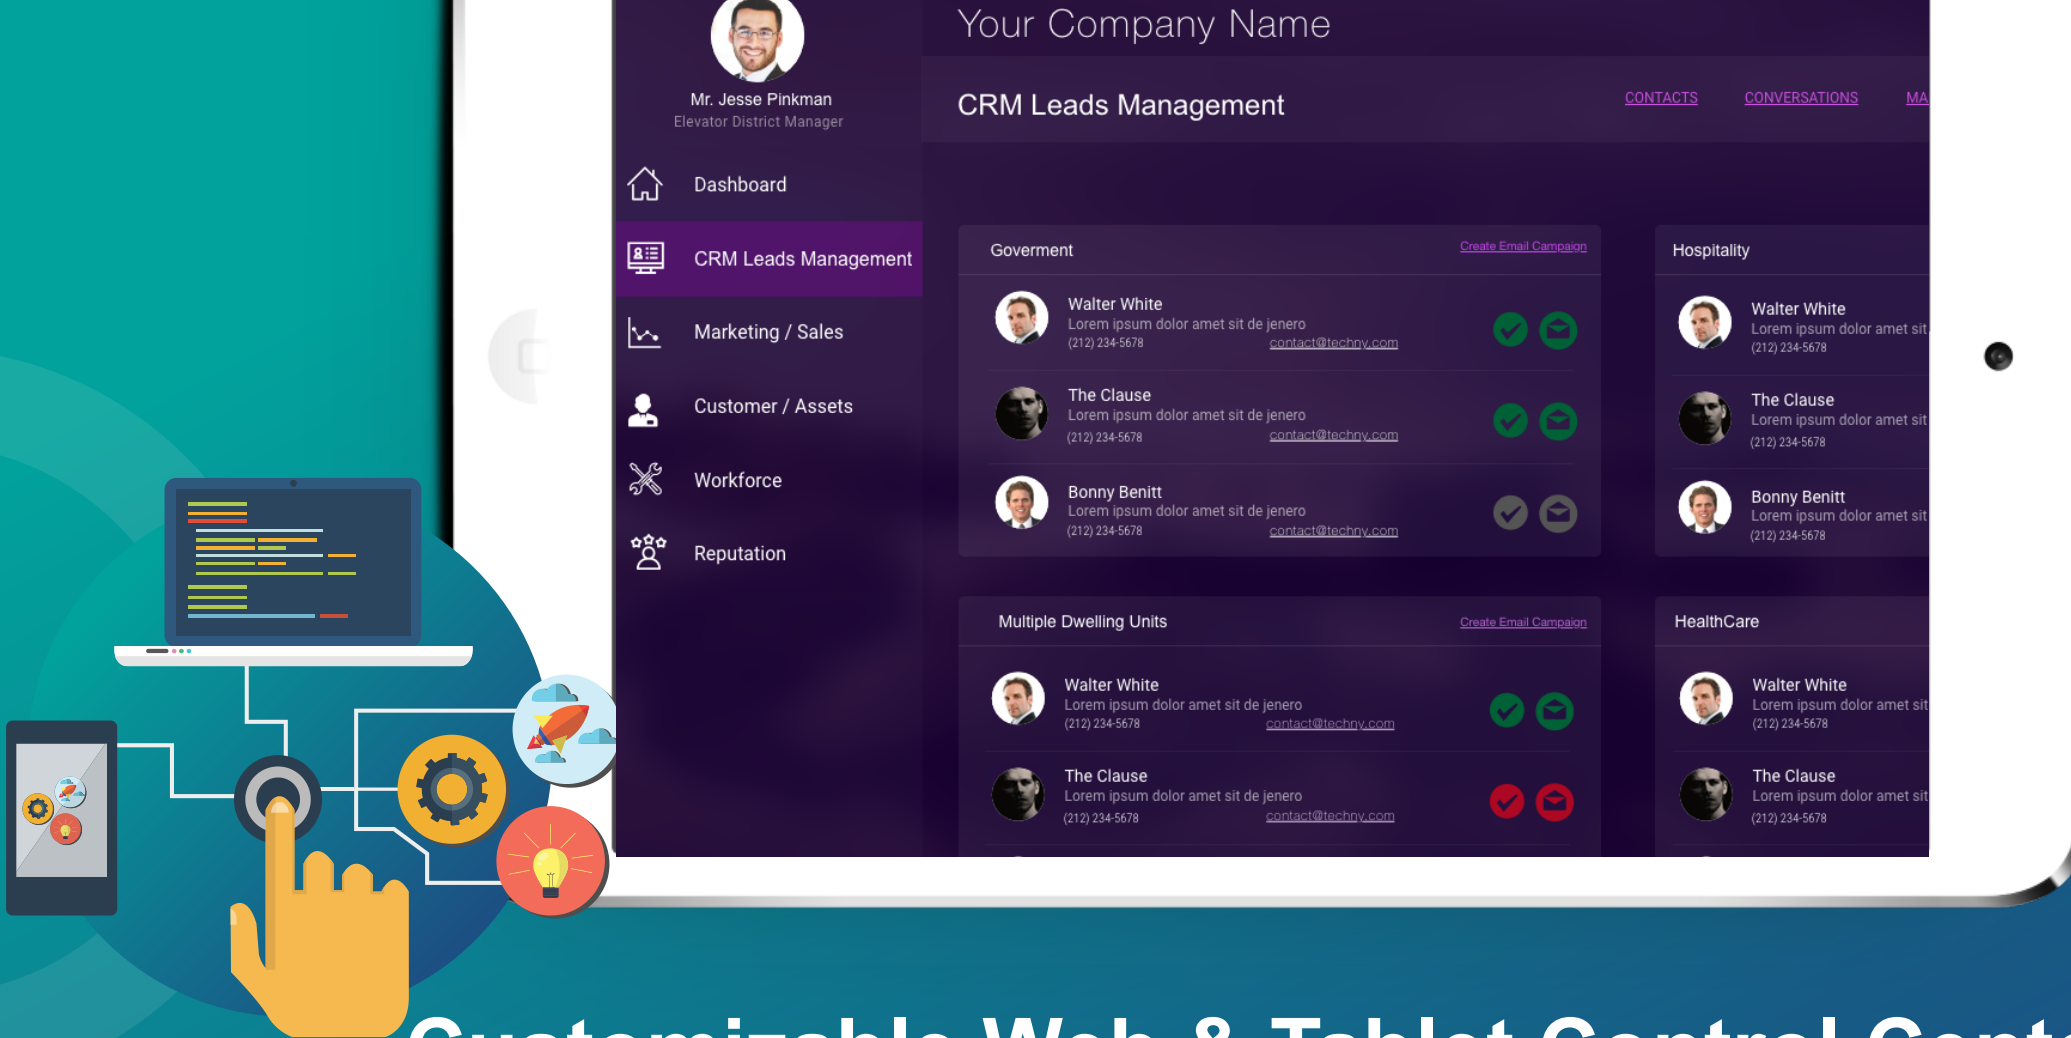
Mr. Jesse Pinkman
Elevator District Manager

Your Company Name

CRM Leads Management

CONTACTS CONVERSATIONS MA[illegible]

Dashboard
CRM Leads Management
Marketing / Sales
Customer / Assets
Workforce
Reputation

Goverment
Create Email Campaign

Walter White
Lorem ipsum dolor amet sit de jenero
(212) 234-5678 contact@techny.com

The Clause
Lorem ipsum dolor amet sit de jenero
(212) 234-5678 contact@techny.com

Bonny Benitt
Lorem ipsum dolor amet sit de jenero
(212) 234-5678 contact@techny.com

Hospitality

Walter White
Lorem ipsum dolor amet sit
(212) 234-5678

The Clause
Lorem ipsum dolor amet sit
(212) 234-5678

Bonny Benitt
Lorem ipsum dolor amet sit
(212) 234-5678

Multiple Dwelling Units
Create Email Campaign

Walter White
Lorem ipsum dolor amet sit de jenero
(212) 234-5678 contact@techny.com

The Clause
Lorem ipsum dolor amet sit de jenero
(212) 234-5678 contact@techny.com

HealthCare

Walter White
Lorem ipsum dolor amet sit
(212) 234-5678

The Clause
Lorem ipsum dolor amet sit
(212) 234-5678

Customizable Web & Tablet Control Cent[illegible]